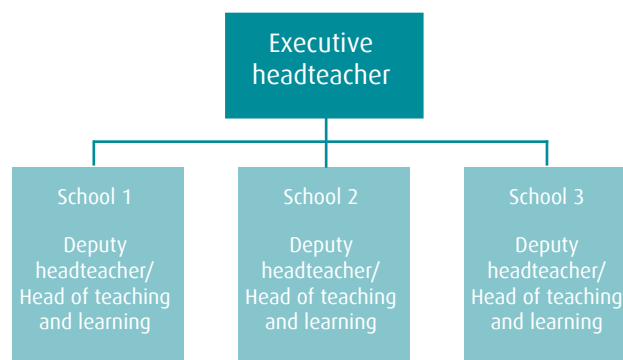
Executive headteacher

School 1

Deputy headteacher/ Head of teaching and learning

School 2

Deputy headteacher/ Head of teaching and learning

School 3

Deputy headteacher/ Head of teaching and learning